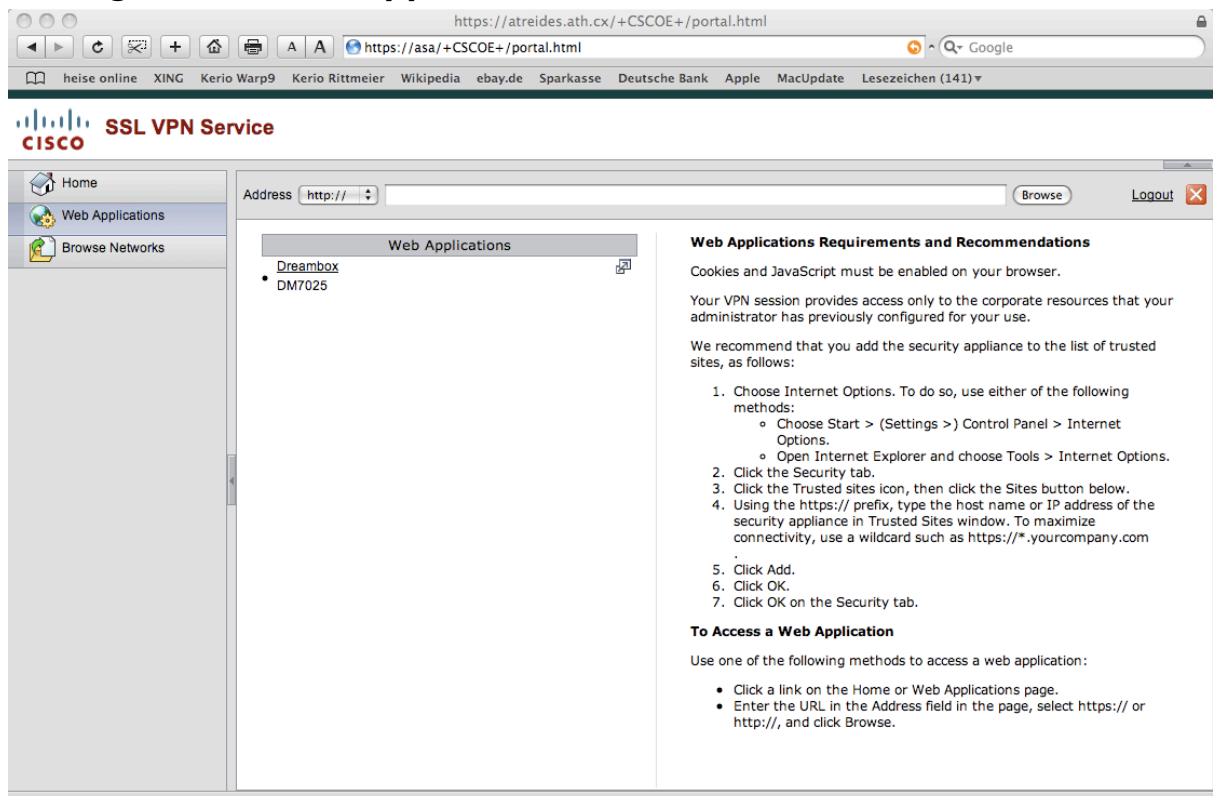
https://atreides.ath.cx/+CSCOE+/portal.html

A A https://asa/+CSCOE+/portal.html

Q▾ Google

heise online XING Kerio Warp9 Kerio Rittmeier Wikipedia ebay.de Sparkasse Deutsche Bank Apple MacUpdate Lesezeichen (141)▾

CISCO SSL VPN Service

Home
Web Applications
Browse Networks

Address http:// Browse Logout

Web Applications
• Dreambox DM7025

Web Applications Requirements and Recommendations

Cookies and JavaScript must be enabled on your browser.

Your VPN session provides access only to the corporate resources that your administrator has previously configured for your use.

We recommend that you add the security appliance to the list of trusted sites, as follows:

1. Choose Internet Options. To do so, use either of the following methods:
 ◦ Choose Start > (Settings >) Control Panel > Internet Options.
 ◦ Open Internet Explorer and choose Tools > Internet Options.
2. Click the Security tab.
3. Click the Trusted sites icon, then click the Sites button below.
4. Using the https:// prefix, type the host name or IP address of the security appliance in Trusted Sites window. To maximize connectivity, use a wildcard such as https://*.yourcompany.com .
5. Click Add.
6. Click OK.
7. Click OK on the Security tab.

To Access a Web Application

Use one of the following methods to access a web application:

• Click a link on the Home or Web Applications page.
• Enter the URL in the Address field in the page, select https:// or http://, and click Browse.